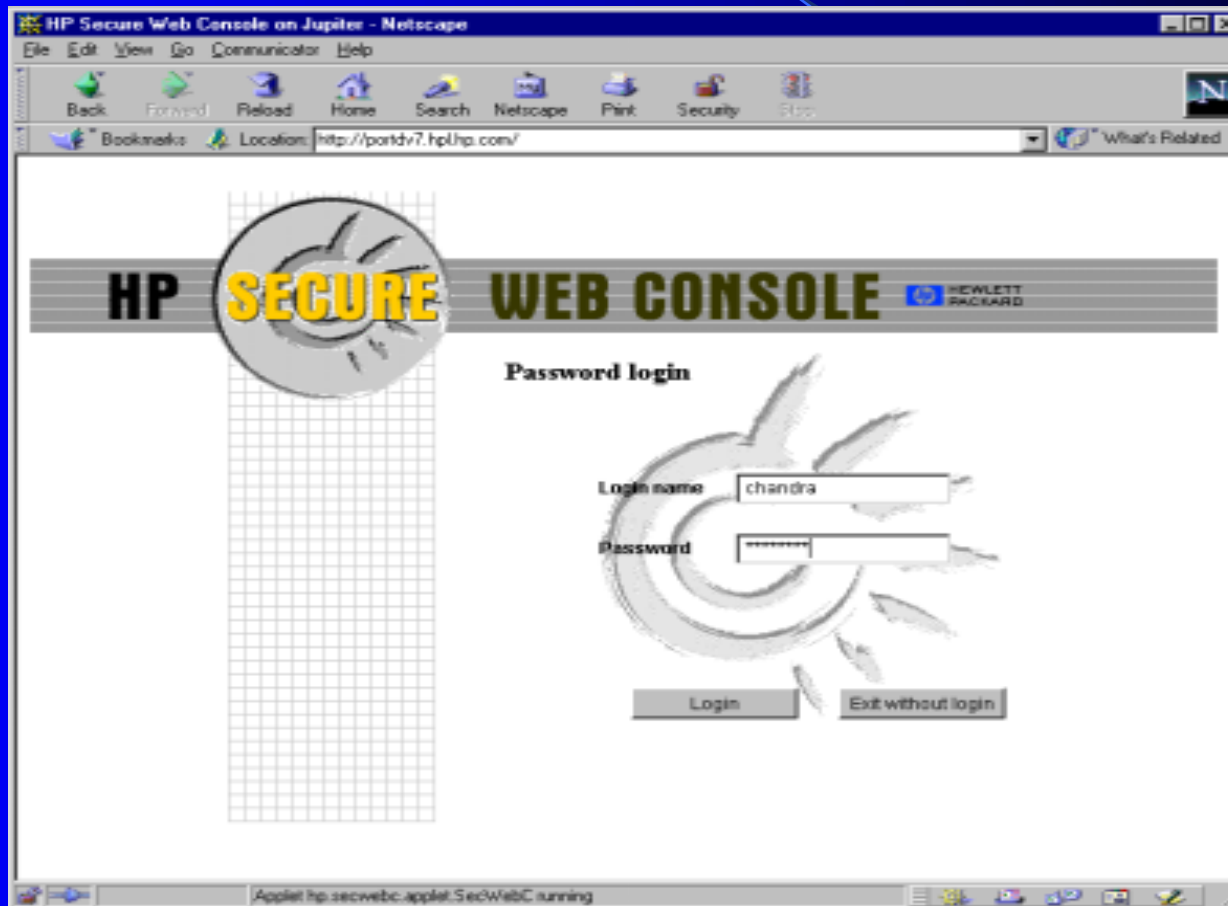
HP Secure Web Console on Jupiter - Netscape

File Edit View Go Communicator Help

Back Forward Reload Home Search Netscape Print Security Stop

Bookmarks Location: http://portdv7.hpl.hp.com/ What's Related

HP SECURE WEB CONSOLE HEWLETT PACKARD

Password login

Login name chandra

Password *********

Login Exit without login

Applet hp.secwebc.applet.SecWebC running